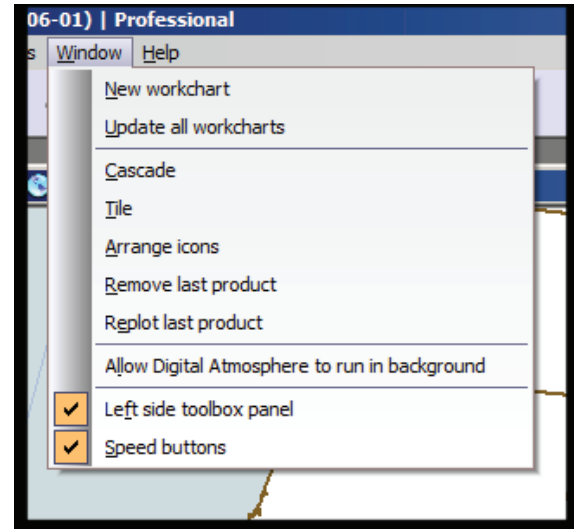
06-01) | Professional

s Window Help

New workchart
Update all workcharts
Cascade
Tile
Arrange icons
Remove last product
Replot last product
Allow Digital Atmosphere to run in background
Left side toolbox panel
Speed buttons